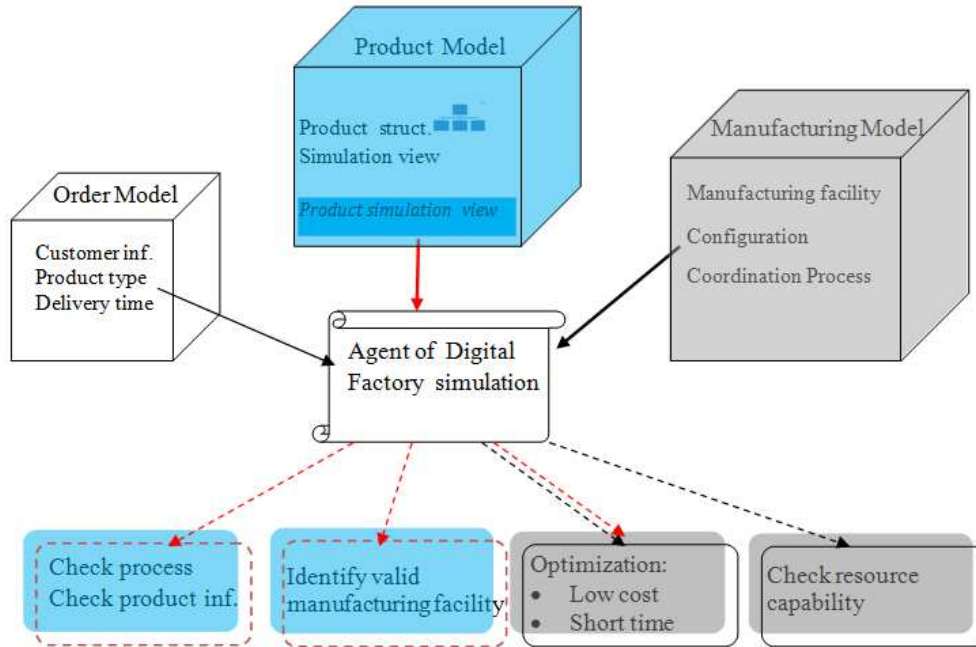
Product Model

Product struct.
Simulation view

Product simulation view

Order Model

Customer inf.
Product type
Delivery time

Manufacturing Model

Manufacturing facility
Configuration
Coordination Process

Agent of Digital Factory simulation

Check process
Check product inf.

Identify valid manufacturing facility

Optimization:
• Low cost
• Short time

Check resource capability